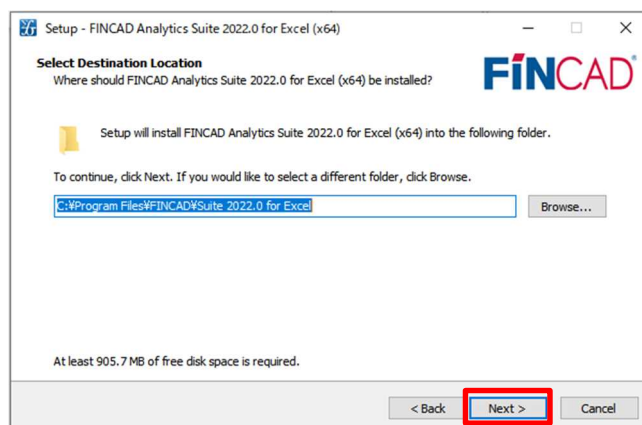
Setup - FINCAD Analytics Suite 2022.0 for Excel (x64)

Select Destination Location
Where should FINCAD Analytics Suite 2022.0 for Excel (x64) be installed?

FINCAD

Setup will install FINCAD Analytics Suite 2022.0 for Excel (x64) into the following folder.

To continue, click Next. If you would like to select a different folder, click Browse.

C:¥Program Files¥FINCAD¥Suite 2022.0 for Excel

Browse...

At least 905.7 MB of free disk space is required.

< Back

Next >

Cancel